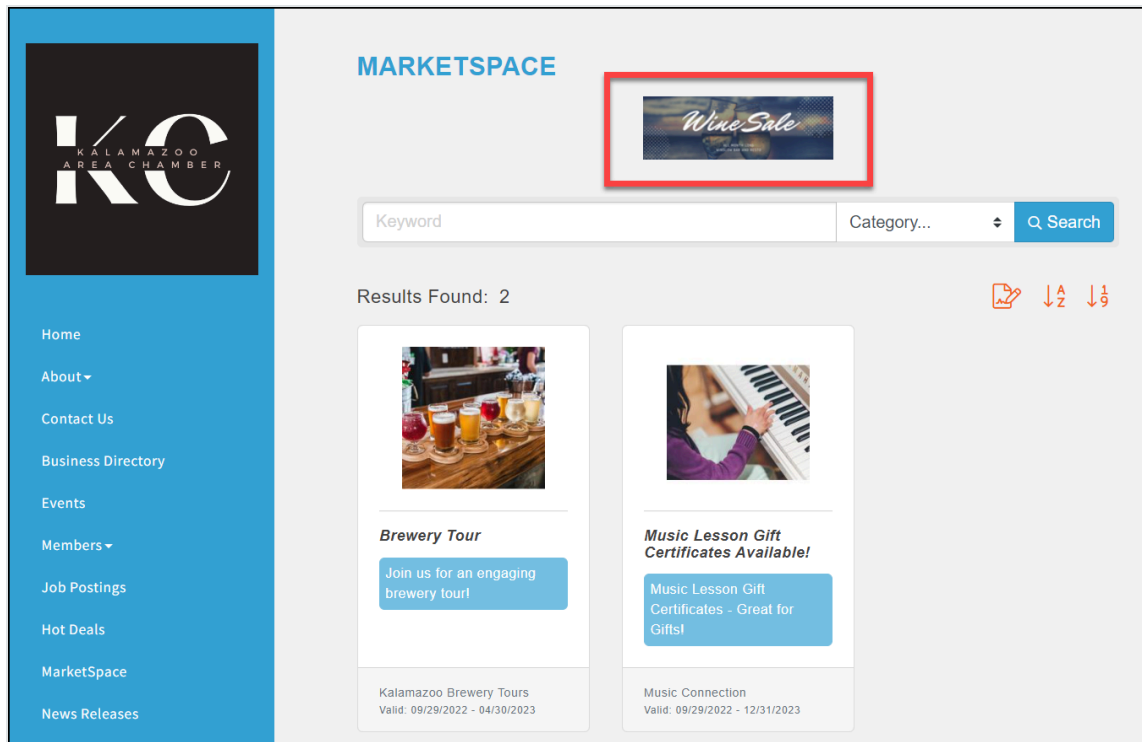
KC
KALAMAZOO AREA CHAMBER

Home
About
Contact Us
Business Directory
Events
Members
Job Postings
Hot Deals
MarketSpace
News Releases

MARKETSPACE

Wine Sale
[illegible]

Keyword
Category...
Search

Results Found: 2

Brewery Tour
Join us for an engaging brewery tour!
Kalamazoo Brewery Tours
Valid: 09/29/2022 - 04/30/2023

Music Lesson Gift Certificates Available!
Music Lesson Gift Certificates - Great for Gifts!
Music Connection
Valid: 09/29/2022 - 12/31/2023